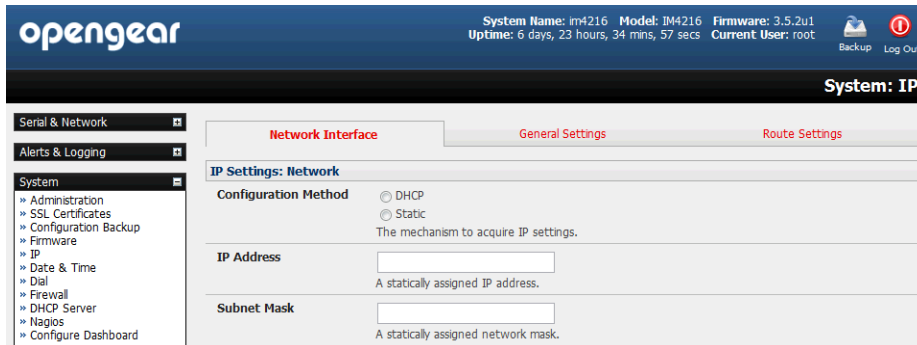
opengear

System Name: im4216 Model: IM4216 Firmware: 3.5.2u1
Uptime: 6 days, 23 hours, 34 mins, 57 secs Current User: root

Backup Log Ou

System: IP

Serial & Network

Alerts & Logging

System
» Administration
» SSL Certificates
» Configuration Backup
» Firmware
» IP
» Date & Time
» Dial
» Firewall
» DHCP Server
» Nagios
» Configure Dashboard

Network Interface | General Settings | Route Settings

IP Settings: Network

Configuration Method
DHCP
Static
The mechanism to acquire IP settings.

IP Address
A statically assigned IP address.

Subnet Mask
A statically assigned network mask.